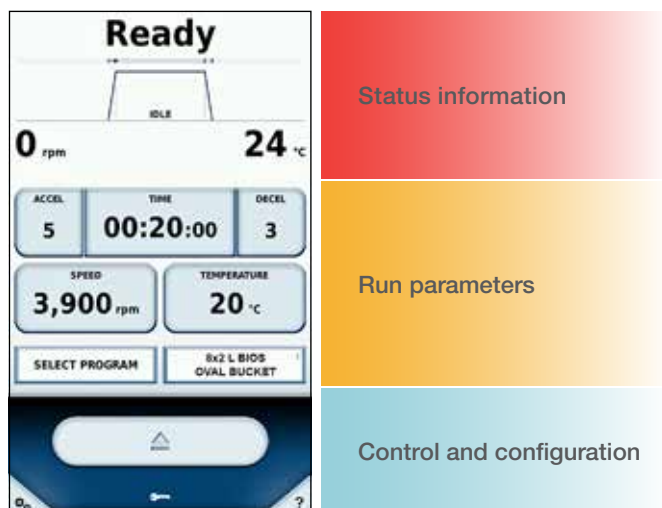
Ready

IDLE

0 rpm

24 °C

ACCEL
5

TIME
00:20:00

DECEL
3

SPEED
3,900 rpm

TEMPERATURE
20 °C

SELECT PROGRAM

8x2 L BIOS
OVAL BUCKET

?

Status information

Run parameters

Control and configuration